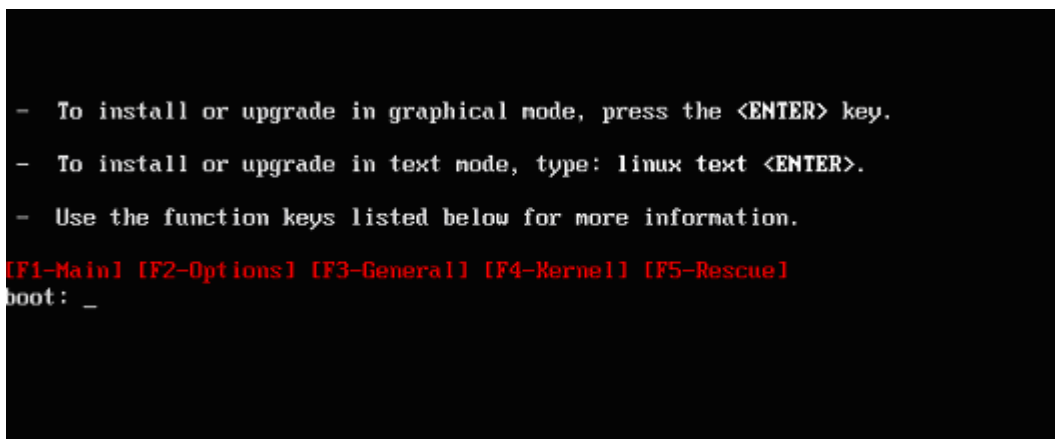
- To install or upgrade in graphical mode, press the <ENTER> key.

- To install or upgrade in text mode, type: linux text <ENTER>.

- Use the function keys listed below for more information.

[F1-Main] [F2-Options] [F3-General] [F4-Kernel] [F5-Rescue]
boot: _